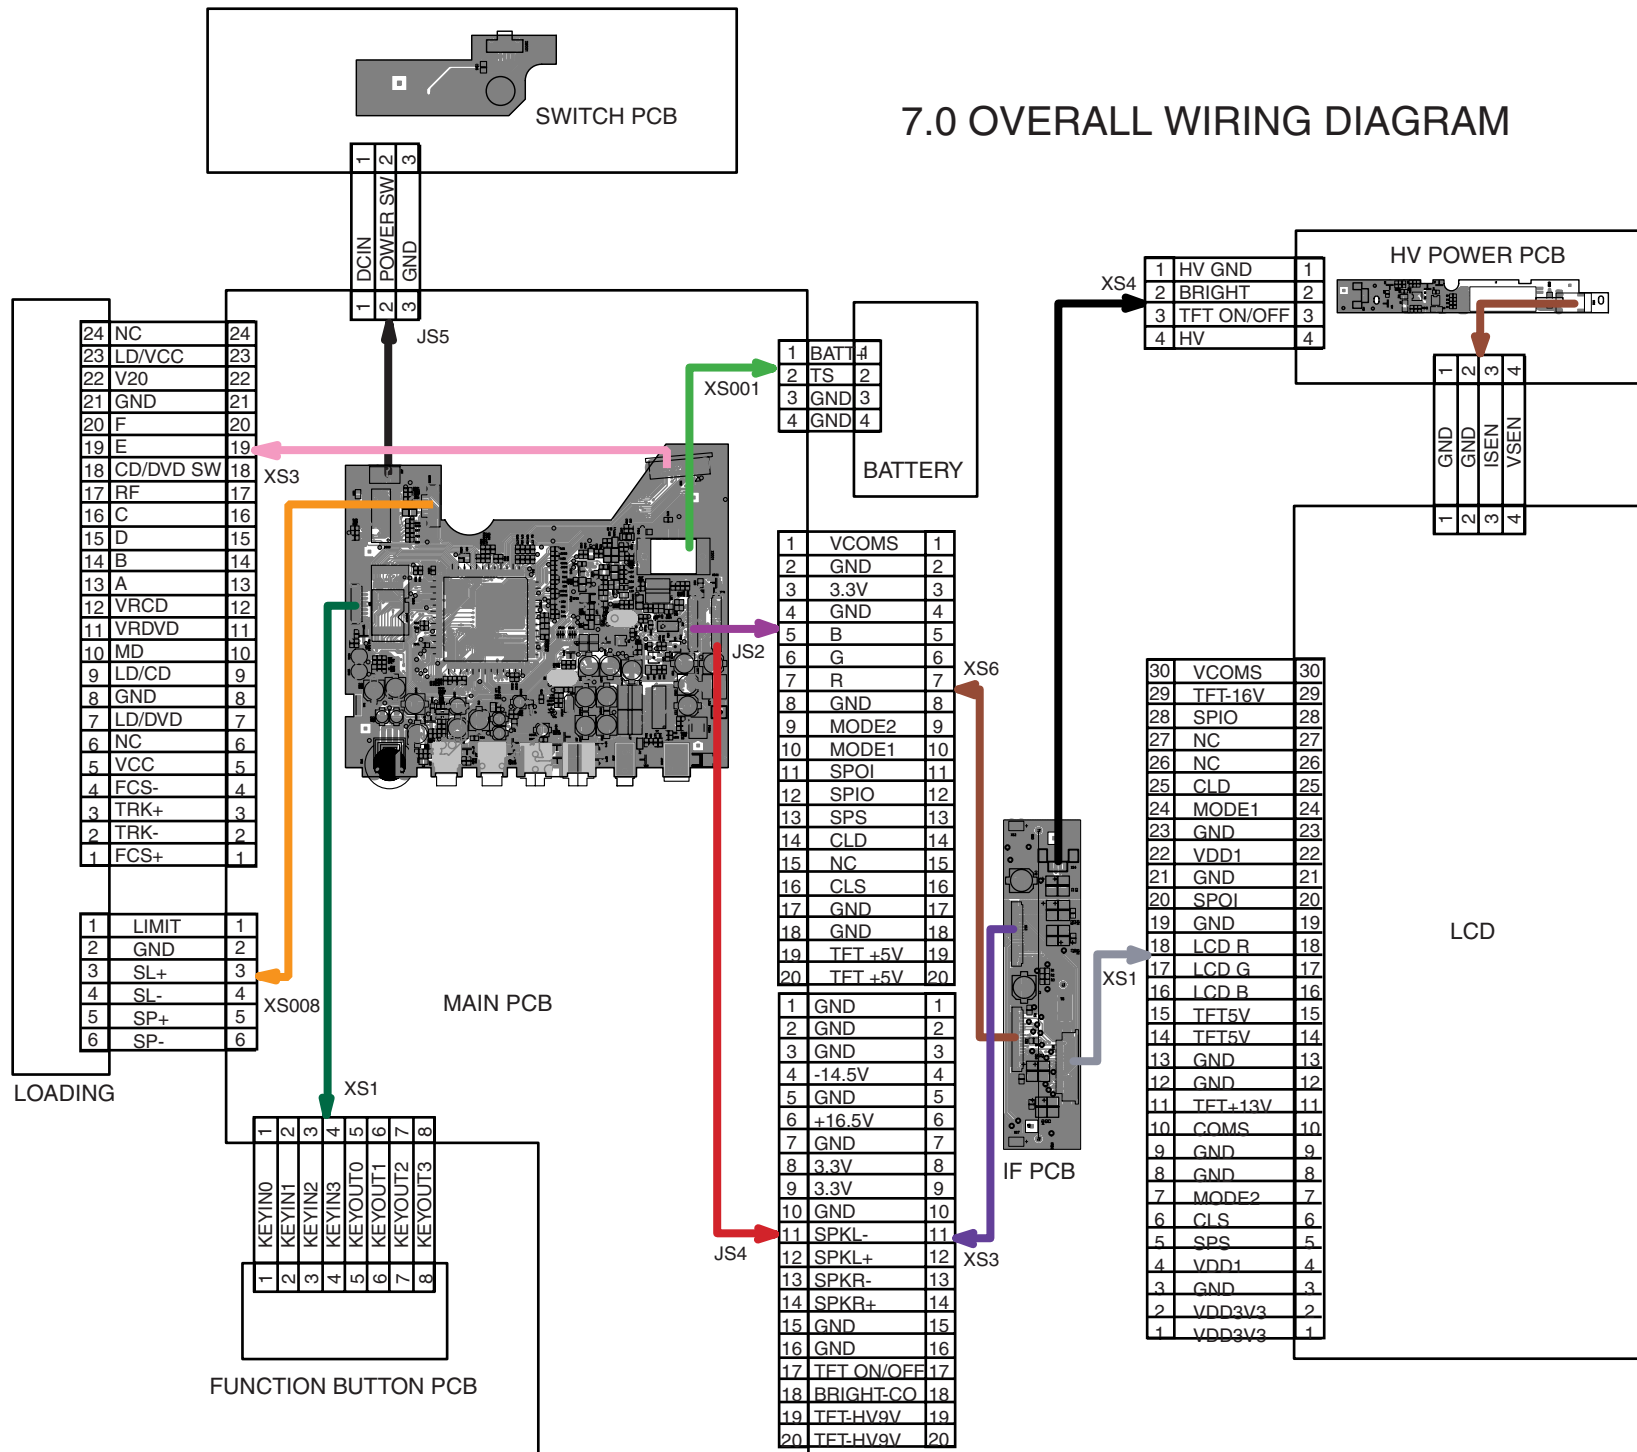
7.0 OVERALL WIRING DIAGRAM

SWITCH PCB

| 1 | 2 | 3 |
|---|---|---|
| DCIN | POWER SW | GND |
| 1 | 2 | 3 |

JS5

| 24 | NC | 24 |
|---|---|---|
| 23 | LD/VCC | 23 |
| 22 | V20 | 22 |
| 21 | GND | 21 |
| 20 | F | 20 |
| 19 | E | 19 |
| 18 | CD/DVD SW | 18 |
| 17 | RF | 17 |
| 16 | C | 16 |
| 15 | D | 15 |
| 14 | B | 14 |
| 13 | A | 13 |
| 12 | VRCD | 12 |
| 11 | VRDVD | 11 |
| 10 | MD | 10 |
| 9 | LD/CD | 9 |
| 8 | GND | 8 |
| 7 | LD/DVD | 7 |
| 6 | NC | 6 |
| 5 | VCC | 5 |
| 4 | FCS- | 4 |
| 3 | TRK+ | 3 |
| 2 | TRK- | 2 |
| 1 | FCS+ | 1 |

XS3

| 1 | LIMIT | 1 |
|---|---|---|
| 2 | GND | 2 |
| 3 | SL+ | 3 |
| 4 | SL- | 4 |
| 5 | SP+ | 5 |
| 6 | SP- | 6 |

XS008

LOADING

MAIN PCB

XS1

| 1 | 2 | 3 | 4 | 5 | 6 | 7 | 8 |
|---|---|---|---|---|---|---|---|
| KEYIN0 | KEYIN1 | KEYIN2 | KEYIN3 | KEYOUT0 | KEYOUT1 | KEYOUT2 | KEYOUT3 |
| 1 | 2 | 3 | 4 | 5 | 6 | 7 | 8 |

FUNCTION BUTTON PCB

XS001

| 1 | BATT+ | 1 |
|---|---|---|
| 2 | TS | 2 |
| 3 | GND | 3 |
| 4 | GND | 4 |

BATTERY

JS2

| 1 | VCOMS | 1 |
|---|---|---|
| 2 | GND | 2 |
| 3 | 3.3V | 3 |
| 4 | GND | 4 |
| 5 | B | 5 |
| 6 | G | 6 |
| 7 | R | 7 |
| 8 | GND | 8 |
| 9 | MODE2 | 9 |
| 10 | MODE1 | 10 |
| 11 | SPOI | 11 |
| 12 | SPIO | 12 |
| 13 | SPS | 13 |
| 14 | CLD | 14 |
| 15 | NC | 15 |
| 16 | CLS | 16 |
| 17 | GND | 17 |
| 18 | GND | 18 |
| 19 | TFT +5V | 19 |
| 20 | TFT +5V | 20 |

XS6

| 1 | GND | 1 |
|---|---|---|
| 2 | GND | 2 |
| 3 | GND | 3 |
| 4 | -14.5V | 4 |
| 5 | GND | 5 |
| 6 | +16.5V | 6 |
| 7 | GND | 7 |
| 8 | 3.3V | 8 |
| 9 | 3.3V | 9 |
| 10 | GND | 10 |
| 11 | SPKL- | 11 |
| 12 | SPKL+ | 12 |
| 13 | SPKR- | 13 |
| 14 | SPKR+ | 14 |
| 15 | GND | 15 |
| 16 | GND | 16 |
| 17 | TFT ON/OFF | 17 |
| 18 | BRIGHT-CO | 18 |
| 19 | TFT-HV9V | 19 |
| 20 | TFT-HV9V | 20 |

JS4

XS3

IF PCB

XS4

| 1 | HV GND | 1 |
|---|---|---|
| 2 | BRIGHT | 2 |
| 3 | TFT ON/OFF | 3 |
| 4 | HV | 4 |

HV POWER PCB

| 1 | 2 | 3 | 4 |
|---|---|---|---|
| GND | GND | ISEN | VSEN |
| 1 | 2 | 3 | 4 |

XS1

| 30 | VCOMS | 30 |
|---|---|---|
| 29 | TFT-16V | 29 |
| 28 | SPIO | 28 |
| 27 | NC | 27 |
| 26 | NC | 26 |
| 25 | CLD | 25 |
| 24 | MODE1 | 24 |
| 23 | GND | 23 |
| 22 | VDD1 | 22 |
| 21 | GND | 21 |
| 20 | SPOI | 20 |
| 19 | GND | 19 |
| 18 | LCD R | 18 |
| 17 | LCD G | 17 |
| 16 | LCD B | 16 |
| 15 | TFT5V | 15 |
| 14 | TFT5V | 14 |
| 13 | GND | 13 |
| 12 | GND | 12 |
| 11 | TFT+13V | 11 |
| 10 | COMS | 10 |
| 9 | GND | 9 |
| 8 | GND | 8 |
| 7 | MODE2 | 7 |
| 6 | CLS | 6 |
| 5 | SPS | 5 |
| 4 | VDD1 | 4 |
| 3 | GND | 3 |
| 2 | VDD3V3 | 2 |
| 1 | VDD3V3 | 1 |

LCD